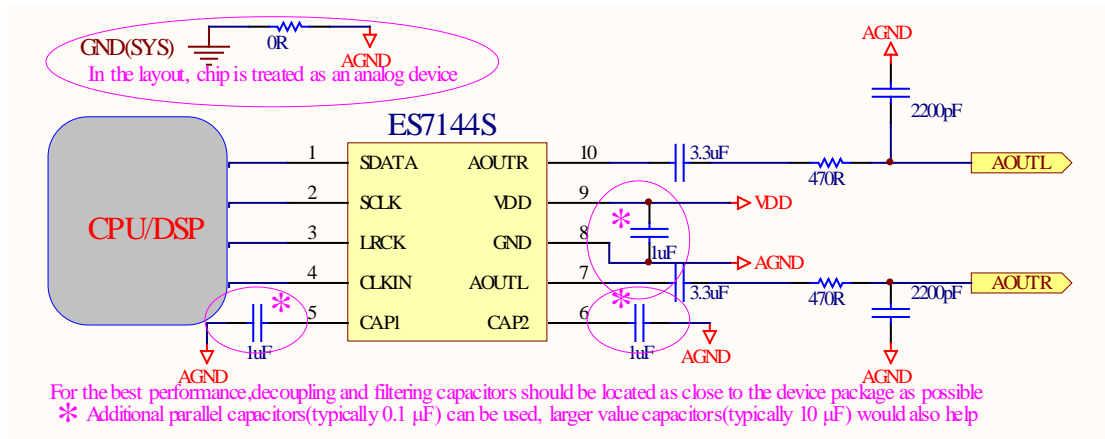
GND(SYS)
0R
AGND
In the layout, chip is treated as an analog device

AGND
2200pF

ES7144S

CPU/DSP

| 1 | SDATA | AOUTR | 10 |
|---|---|---|---|
| 2 | SCLK | VDD | 9 |
| 3 | LRCK | GND | 8 |
| 4 | CLKIN | AOUTL | 7 |
| 5 | CAP1 | CAP2 | 6 |

3.3uF
470R
AOUTL
*
VDD
1uF
AGND
*
3.3uF
470R
AOUTR
2200pF
*
1uF
AGND
1uF
AGND
AGND

For the best performance,decoupling and filtering capacitors should be located as close to the device package as possible
* Additional parallel capacitors(typically 0.1 μF) can be used, larger value capacitors(typically 10 μF) would also help